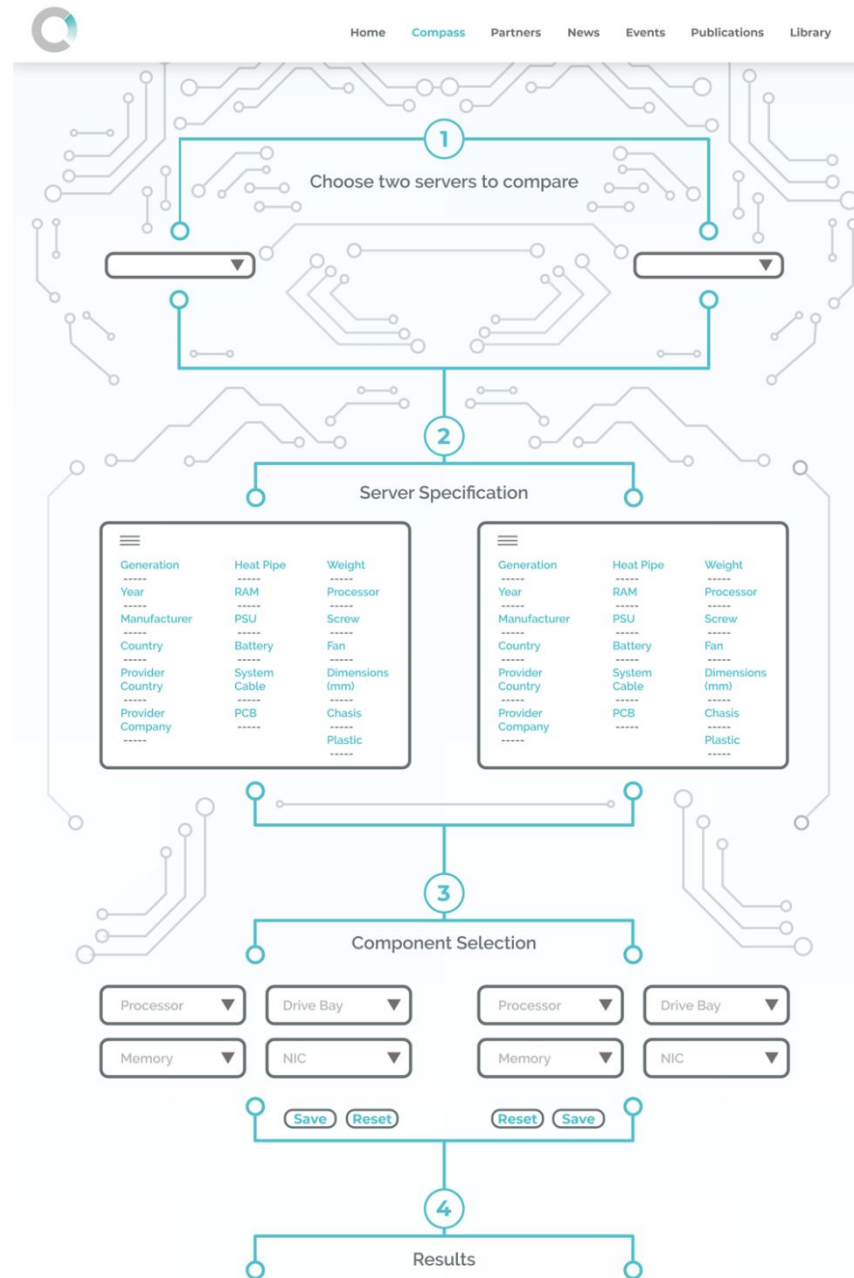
Home Compass Partners News Events Publications Library

1

Choose two servers to compare

2

Server Specification

| Generation | Heat Pipe | Weight |
|---|---|---|
| ----- | ----- | ----- |
| Year | RAM | Processor |
| ----- | ----- | ----- |
| Manufacturer | PSU | Screw |
| ----- | ----- | ----- |
| Country | Battery | Fan |
| ----- | ----- | ----- |
| Provider Country | System Cable | Dimensions (mm) |
| ----- | ----- | ----- |
| Provider Company | PCB | Chasis |
| ----- | ----- | ----- |
| | | Plastic |
| | | ----- |

| Generation | Heat Pipe | Weight |
|---|---|---|
| ----- | ----- | ----- |
| Year | RAM | Processor |
| ----- | ----- | ----- |
| Manufacturer | PSU | Screw |
| ----- | ----- | ----- |
| Country | Battery | Fan |
| ----- | ----- | ----- |
| Provider Country | System Cable | Dimensions (mm) |
| ----- | ----- | ----- |
| Provider Company | PCB | Chasis |
| ----- | ----- | ----- |
| | | Plastic |
| | | ----- |

3

Component Selection

Processor Drive Bay Processor Drive Bay

Memory NIC Memory NIC

Save Reset Reset Save

4

Results